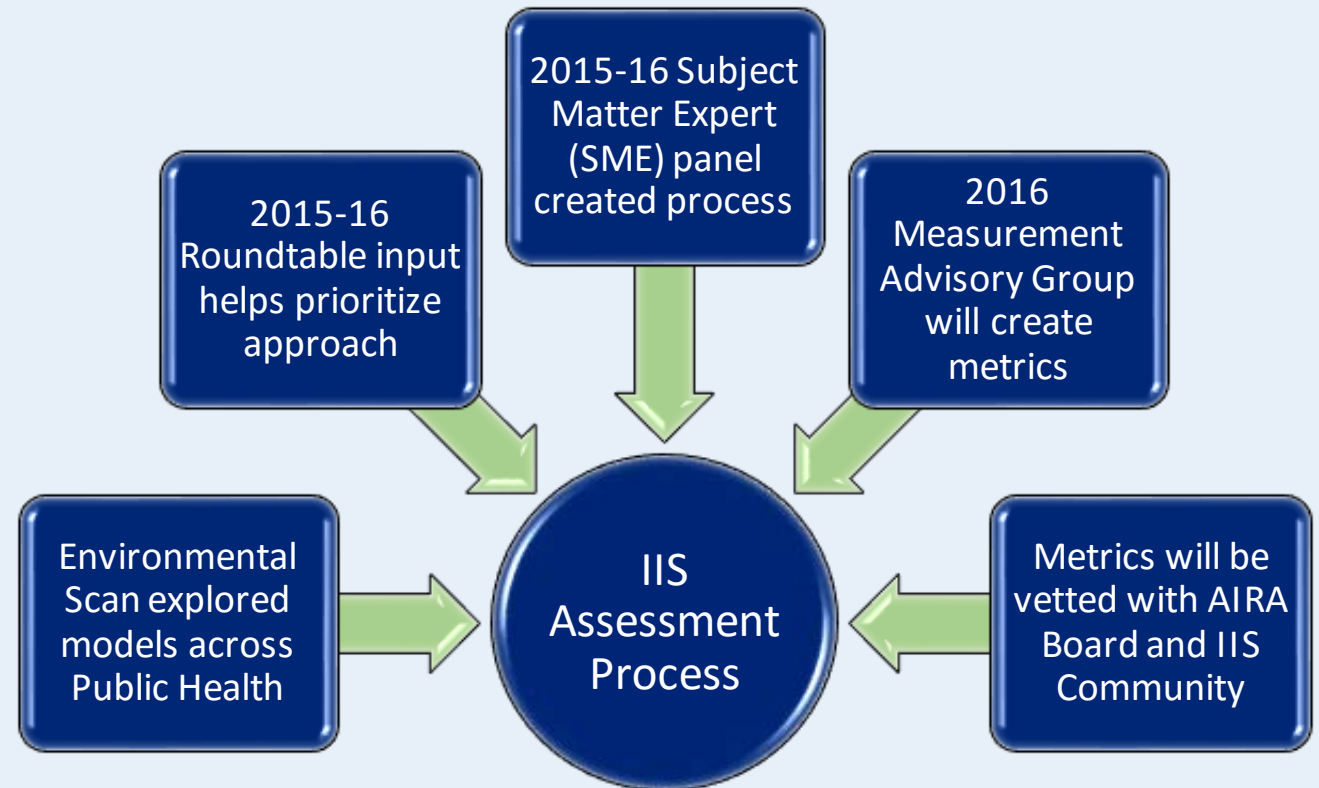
2015-16 Subject Matter Expert (SME) panel created process

2015-16 Roundtable input helps prioritize approach

2016 Measurement Advisory Group will create metrics

Environmental Scan explored models across Public Health

IIS Assessment Process

Metrics will be vetted with AIRA Board and IIS Community